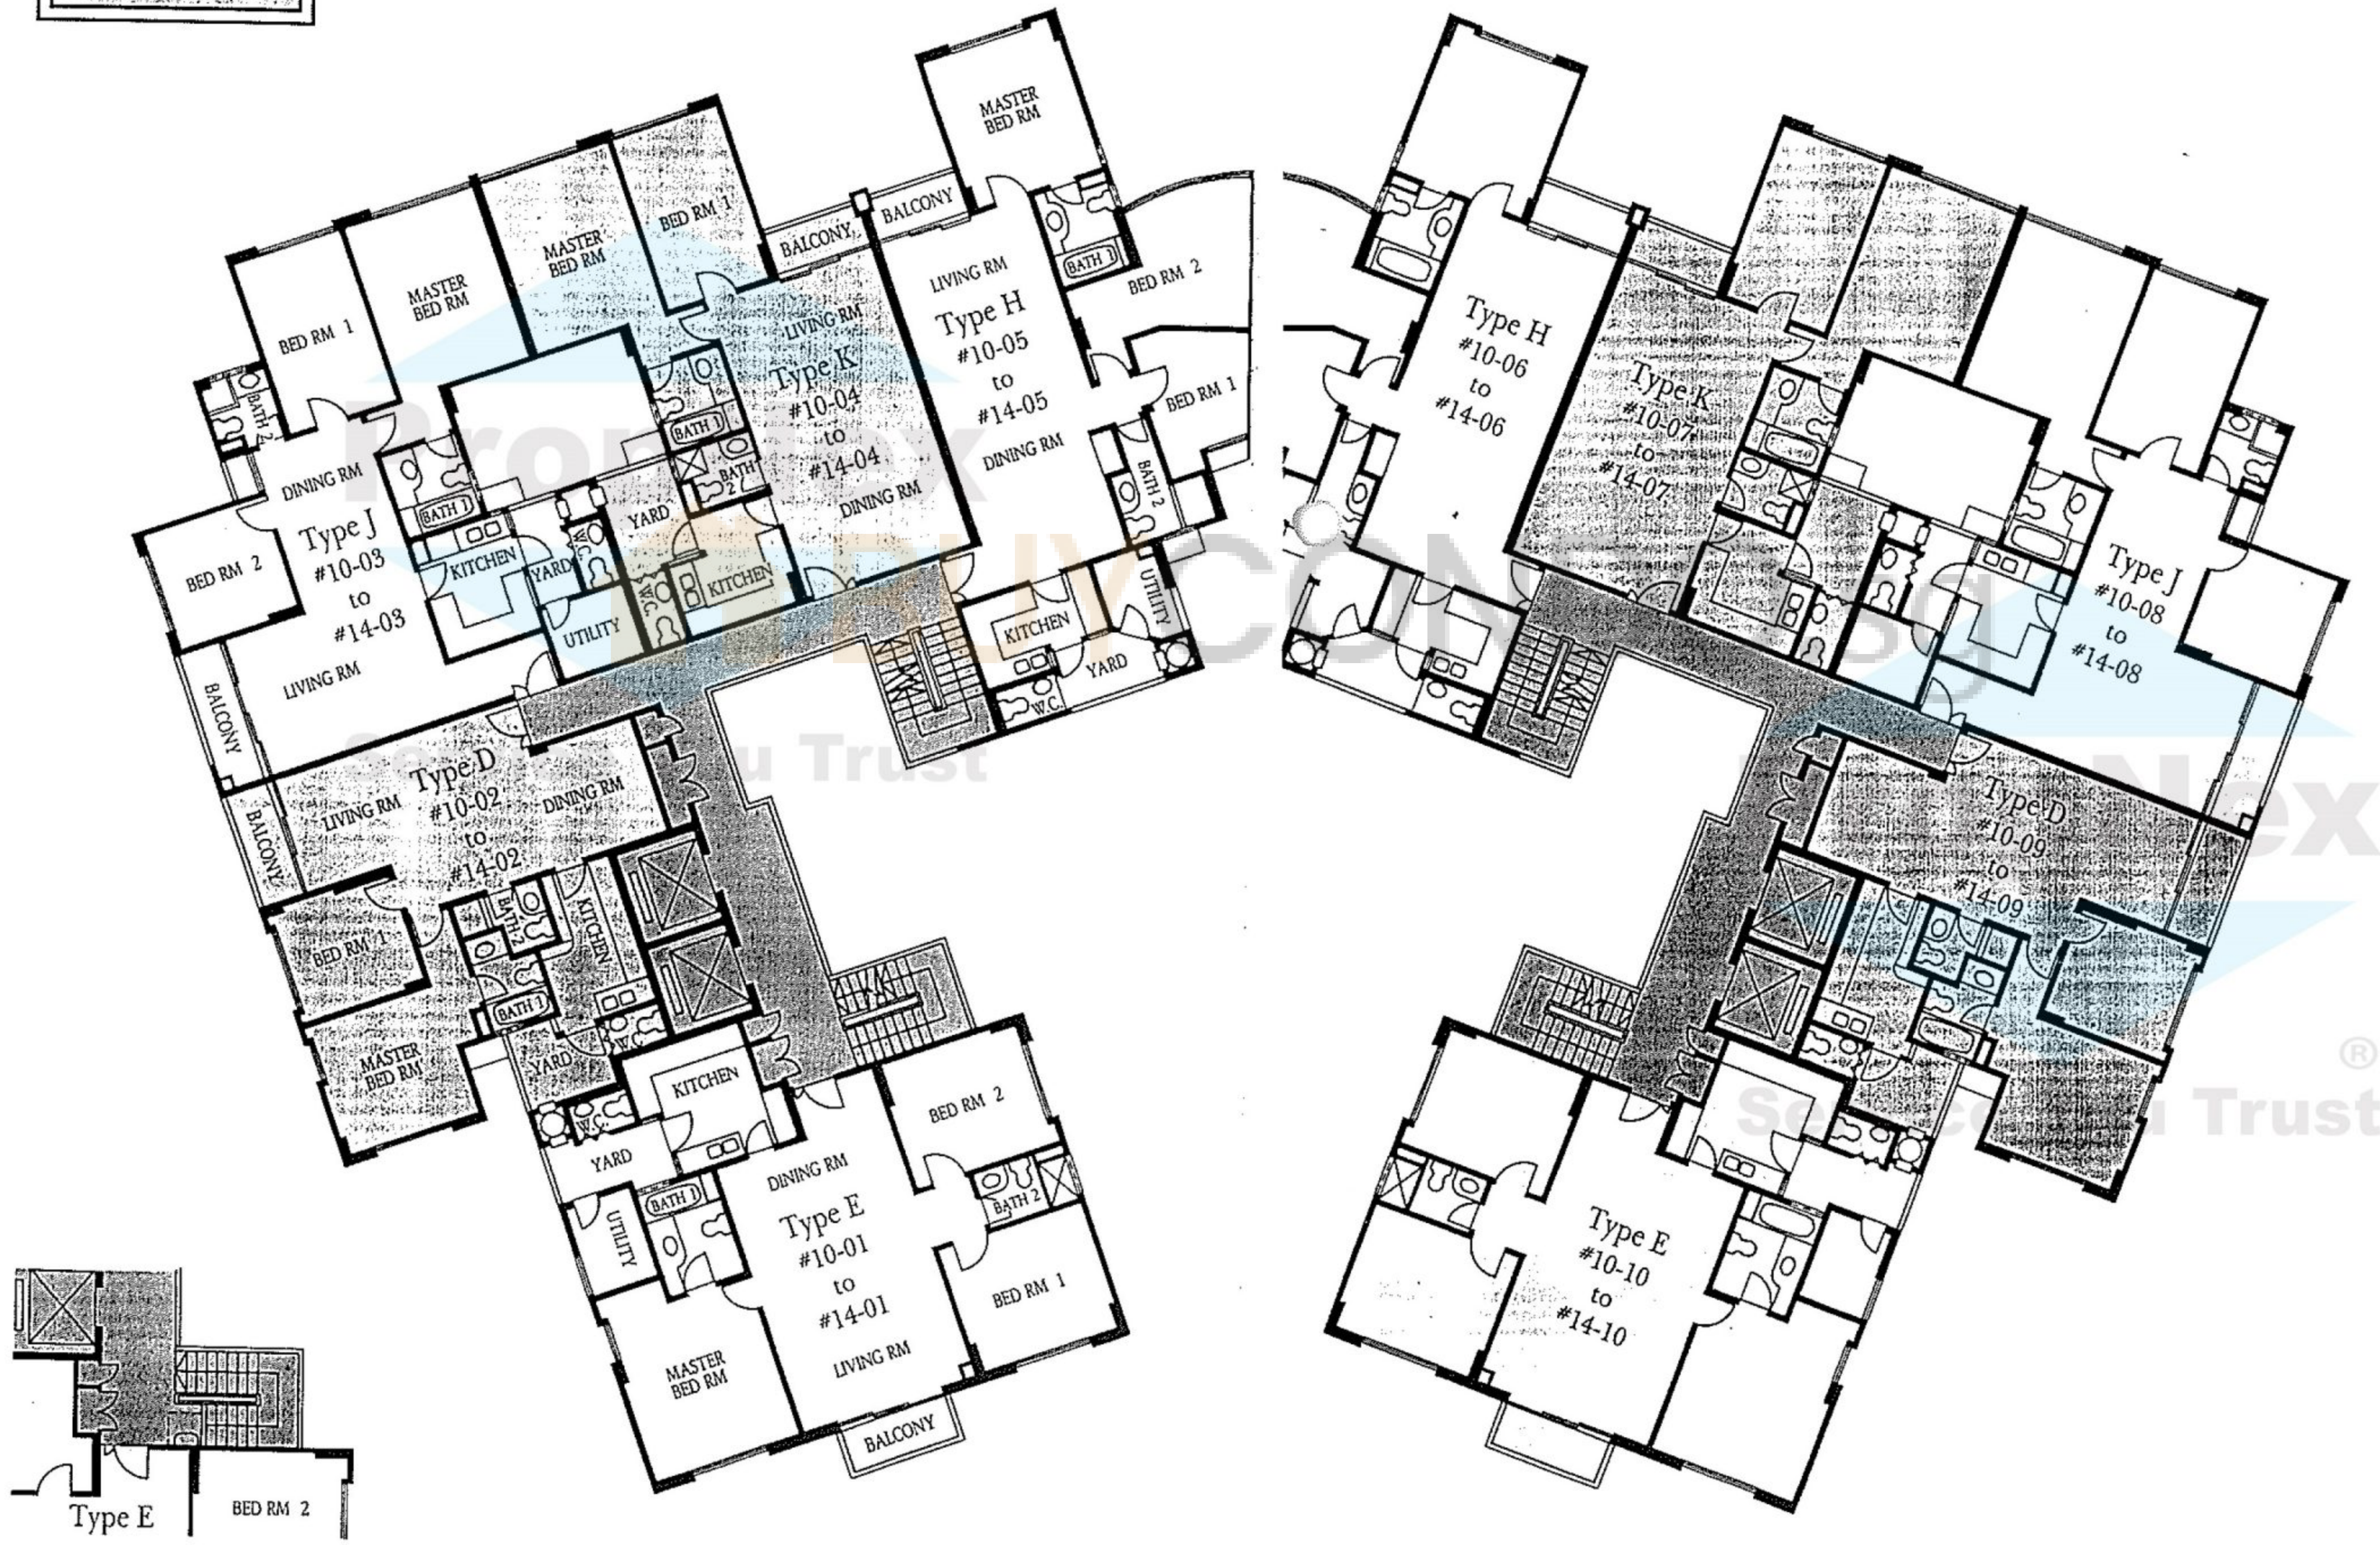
MASTER BED RM
BED RM 1
MASTER BED RM
BALCONY
BALCONY
BED RM 1
MASTER BED RM
LIVING RM
BATH 1
BED RM 2
BATH 2
LIVING RM
Type K #10-04 to #14-04
Type H #10-05 to #14-05
BED RM 1
BATH 1
BATH 2
DINING RM
DINING RM
DINING RM
BATH 1
YARD
BATH 2
Type J #10-03 to #14-03
BED RM 2
KITCHEN
YARD
W.C.
KITCHEN
W.C.
UTILITY
KITCHEN
UTILITY
YARD
W.C.
LIVING RM
BALCONY
Type D #10-02 to #14-02
LIVING RM
DINING RM
BALCONY
BED RM 1
BATH 2
KITCHEN
BATH 1
MASTER BED RM
YARD
W.C.
KITCHEN
BED RM 2
YARD
DINING RM
BATH 1
BATH 2
UTILITY
Type E #10-01 to #14-01
BED RM 1
MASTER BED RM
LIVING RM
BALCONY
Type H #10-06 to #14-06
Type K #10-07 to #14-07
Type J #10-08 to #14-08
Type D #10-09 to #14-09
Type E #10-10 to #14-10
Type E
BED RM 2
PropNex
Seng Kiu Trust
PropNex
Seng Kiu Trust
®